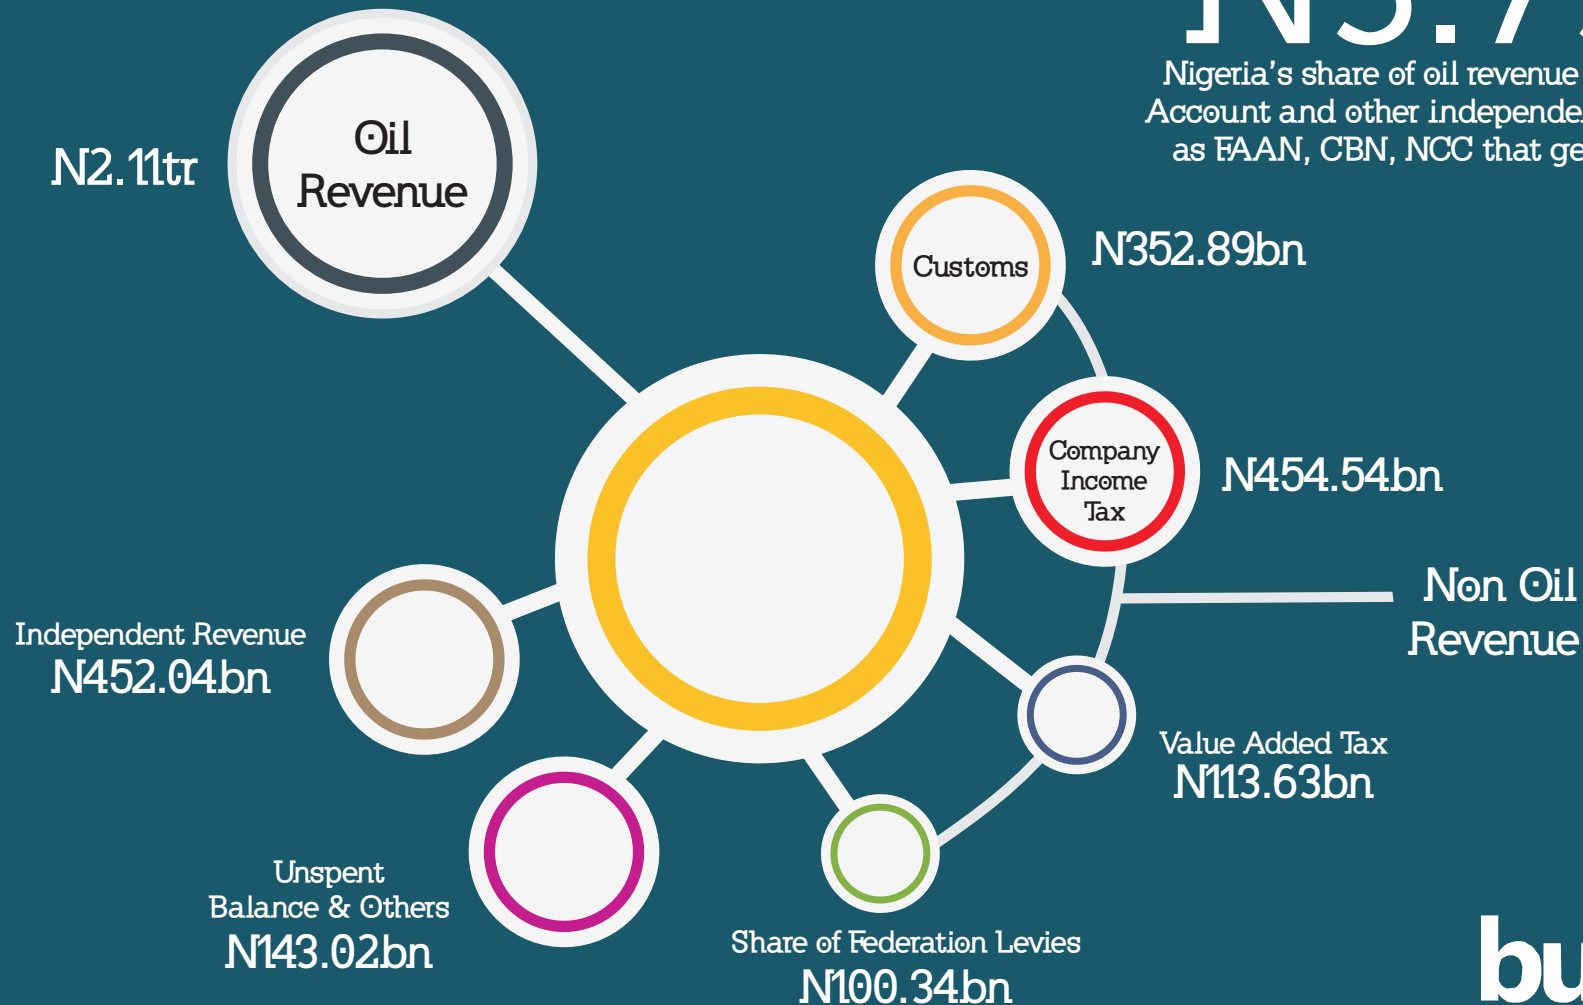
N3.7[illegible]

Nigeria's share of oil revenue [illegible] Account and other independe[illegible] as FAAN, CBN, NCC that ge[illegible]

N2.11tr

Oil Revenue

Customs

N352.89bn

Company Income Tax

N454.54bn

Non Oil Revenue

Independent Revenue
N452.04bn

Value Added Tax
N113.63bn

Unspent Balance & Others
N143.02bn

Share of Federation Levies
N100.34bn

bu